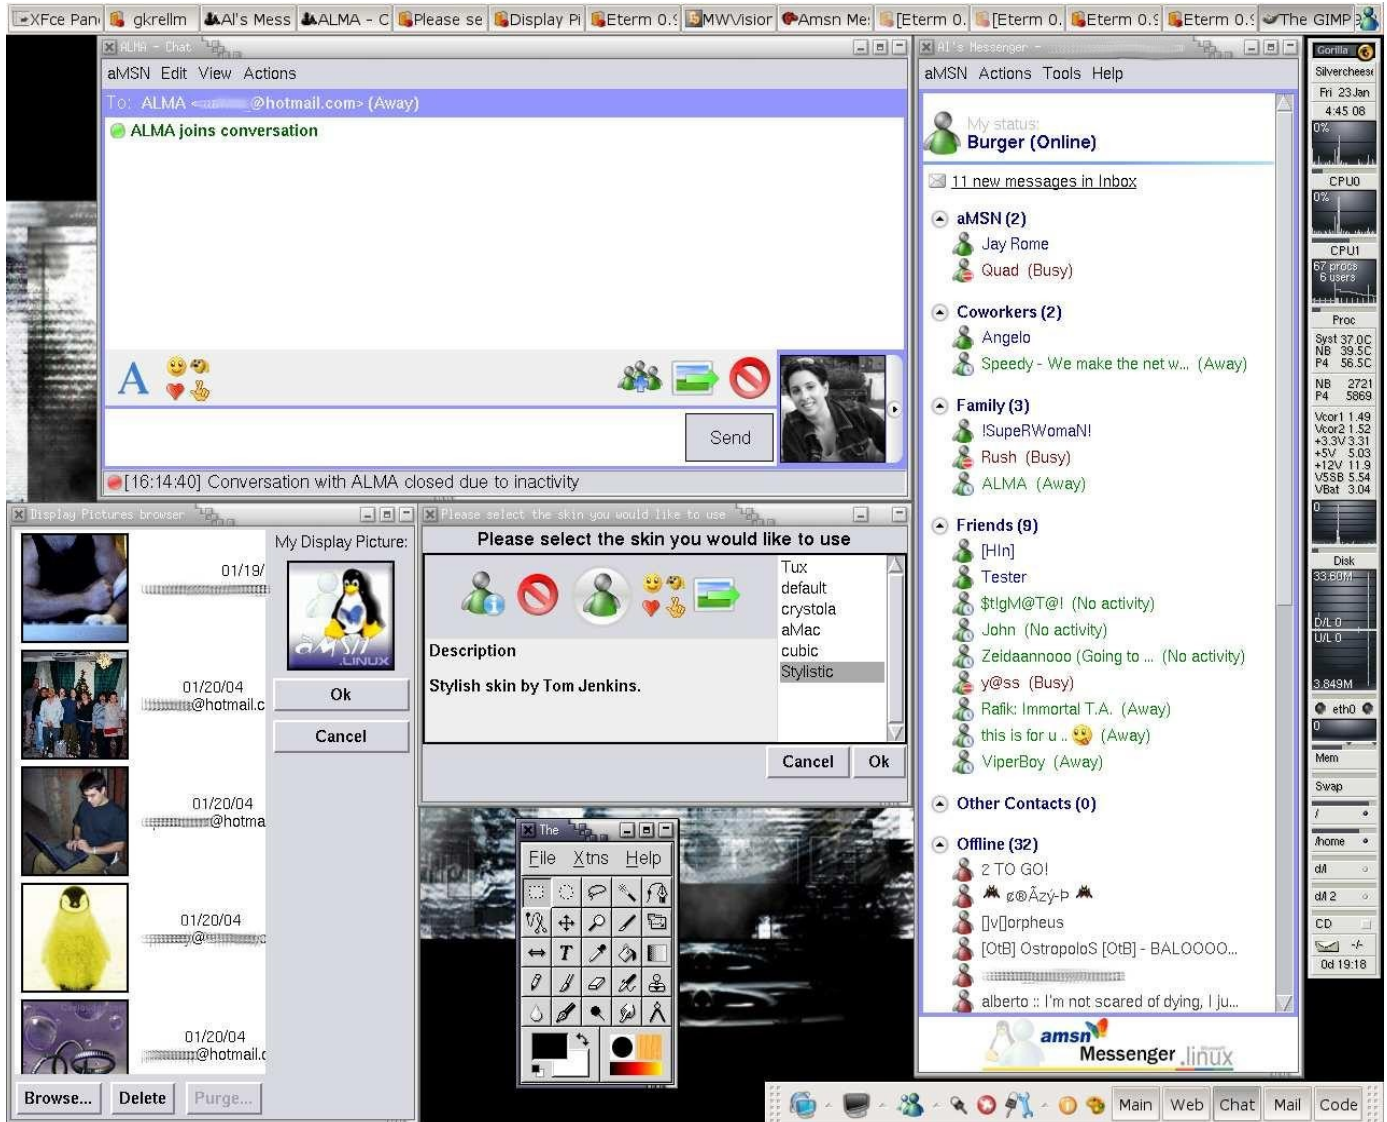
XFce Pan | gkrellm | Al's Mess | ALMA - C | Please se | Display Pi | Eterm 0.9 | MWVisior | Amsn Me: | [Eterm 0. | [Eterm 0. | Eterm 0.9 | Eterm 0.9 | The GIMP

ALMA - Chat

aMSN Edit View Actions

To: ALMA <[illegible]@hotmail.com> (Away)

ALMA joins conversation

A

Send

[16:14:40] Conversation with ALMA closed due to inactivity

Al's Messenger

aMSN Actions Tools Help

My status:
Burger (Online)

11 new messages in Inbox

aMSN (2)
Jay Rome
Quad (Busy)

Coworkers (2)
Angelo
Speedy - We make the net w... (Away)

Family (3)
!SupeRWomaN!
Rush (Busy)
ALMA (Away)

Friends (9)
[HIn]
Tester
$t!gM@T@! (No activity)
John (No activity)
Zeldaannooo (Going to ... (No activity)
y@ss (Busy)
Rafik: Immortal T.A. (Away)
this is for u .. (Away)
ViperBoy (Away)

Other Contacts (0)

Offline (32)
2 TO GO!
¢®Åzý-Þ
[]v[]orpheus
[OtB] OstropoloS [OtB] - BALOOOO...
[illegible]
alberto :: I'm not scared of dying, I ju...

amsn Messenger linux

Gorilla
Silvercheese
Fri 23 Jan
4:45 08
0%
CPU0
0%
CPU1
67 procs
6 users
Proc
Syst 37.0C
NB 39.5C
P4 56.5C
NB 2721
P4 5869
Vcor1 1.49
Vcor2 1.52
+3.3V 3.31
+5V 5.03
+12V 11.9
V5SB 5.54
VBat 3.04
0
Disk
33.60M
D/L 0
U/L 0
3.849M
eth0
0
Mem
Swap
/
/home
d/l
d/l 2
CD
0d 19:18

Display Pictures browser

01/19/
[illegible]
01/20/04
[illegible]@hotmail.c
01/20/04
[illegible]@hotma
01/20/04
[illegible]@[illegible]
01/20/04
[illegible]@hotmail.c

My Display Picture:
aMSN LINUX
Ok
Cancel

Browse... Delete Purge...

Please select the skin you would like to use

Please select the skin you would like to use

Tux
default
crystola
aMac
cubic
Stylistic

Description
Stylish skin by Tom Jenkins.

Cancel Ok

The
File Xtns Help

Main Web Chat Mail Code